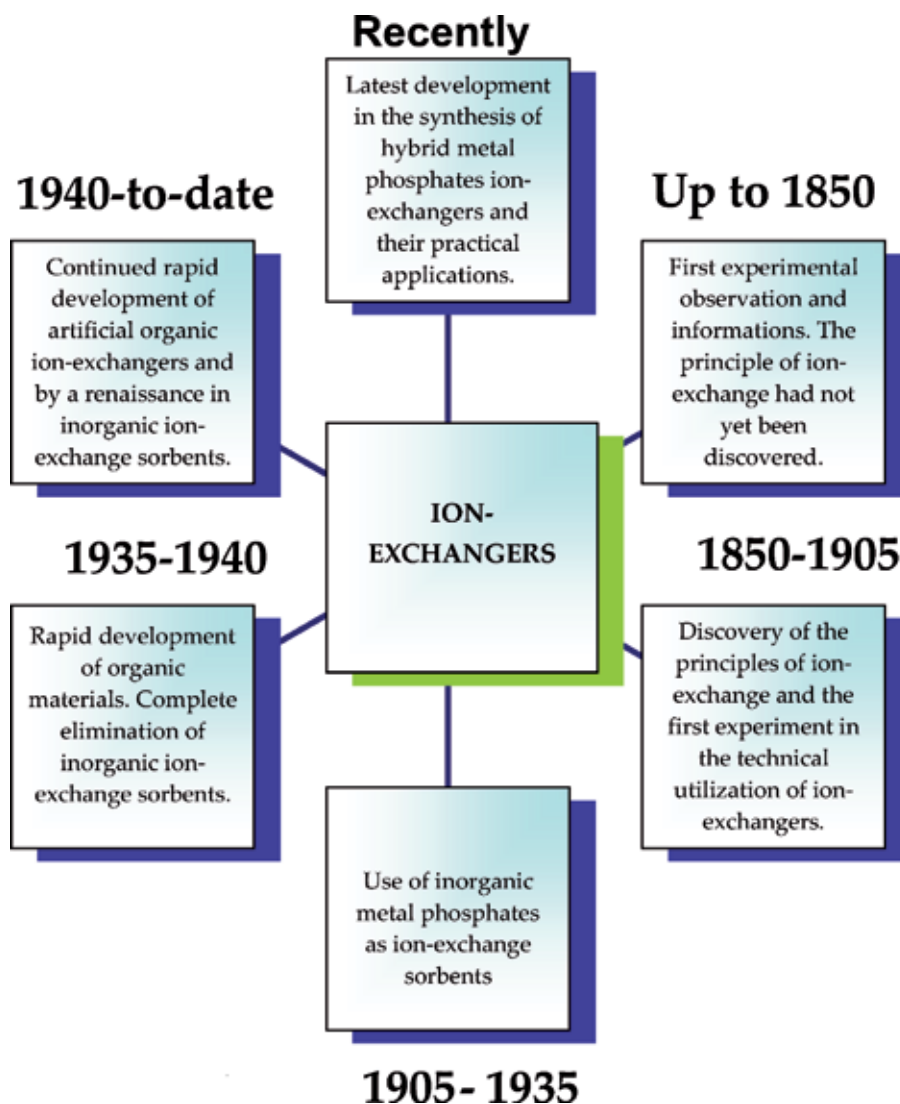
Recently

Latest development in the synthesis of hybrid metal phosphates ion-exchangers and their practical applications.

1940-to-date

Continued rapid development of artificial organic ion-exchangers and by a renaissance in inorganic ion-exchange sorbents.

Up to 1850

First experimental observation and informations. The principle of ion-exchange had not yet been discovered.

ION-EXCHANGERS

1935-1940

Rapid development of organic materials. Complete elimination of inorganic ion-exchange sorbents.

1850-1905

Discovery of the principles of ion-exchange and the first experiment in the technical utilization of ion-exchangers.

Use of inorganic metal phosphates as ion-exchange sorbents

1905- 1935